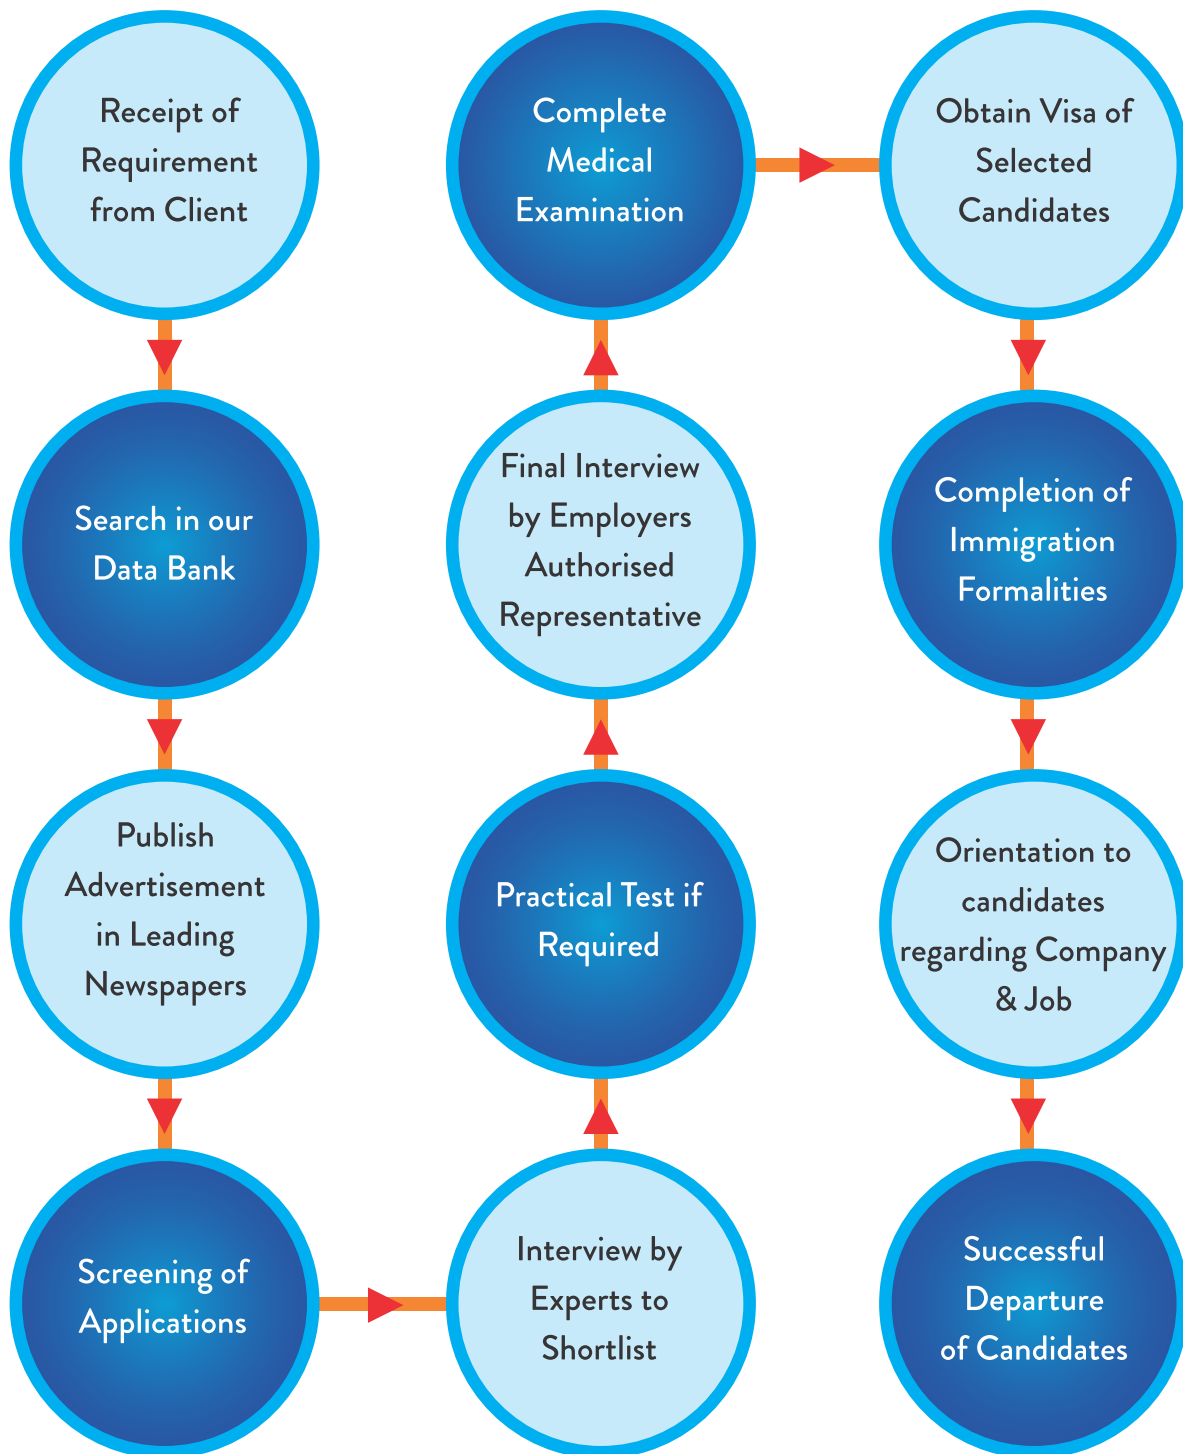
Receipt of Requirement from Client

Search in our Data Bank

Publish Advertisement in Leading Newspapers

Screening of Applications

Interview by Experts to Shortlist

Practical Test if Required

Final Interview by Employers Authorised Representative

Complete Medical Examination

Obtain Visa of Selected Candidates

Completion of Immigration Formalities

Orientation to candidates regarding Company & Job

Successful Departure of Candidates